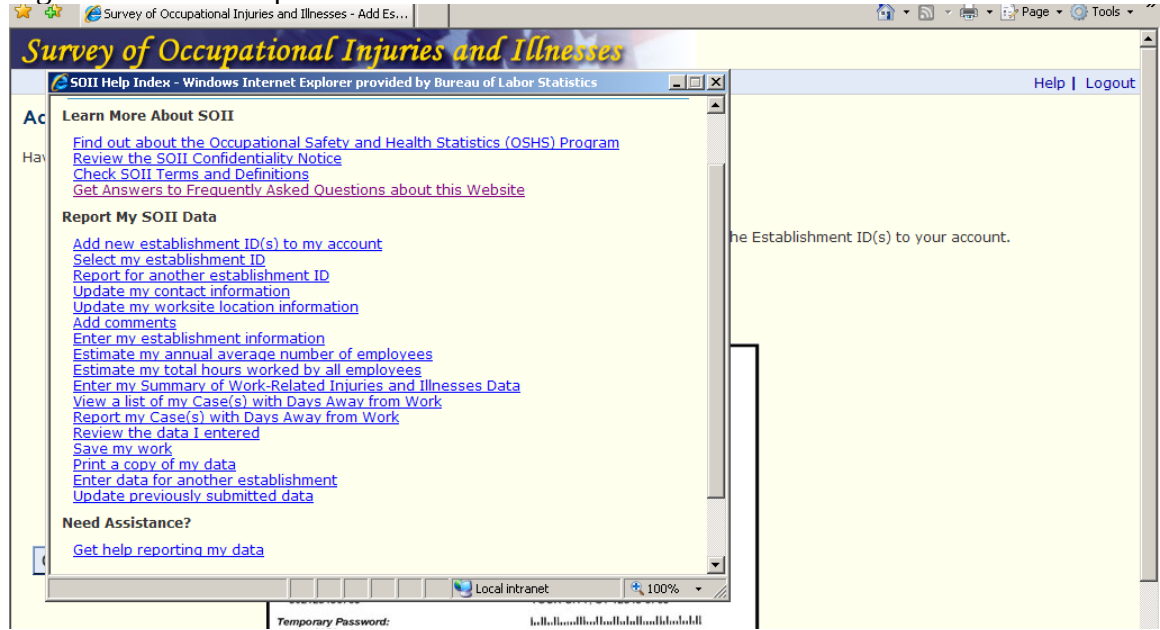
Survey of Occupational Injuries and Illnesses - Add Es...

Page ▾ Tools ▾

Survey of Occupational Injuries and Illnesses

SOII Help Index - Windows Internet Explorer provided by Bureau of Labor Statistics

Help | Logout

Ac

Hav

he Establishment ID(s) to your account.

Learn More About SOII

Find out about the Occupational Safety and Health Statistics (OSHS) Program
Review the SOII Confidentiality Notice
Check SOII Terms and Definitions
Get Answers to Frequently Asked Questions about this Website

Report My SOII Data

Add new establishment ID(s) to my account
Select my establishment ID
Report for another establishment ID
Update my contact information
Update my worksite location information
Add comments
Enter my establishment information
Estimate my annual average number of employees
Estimate my total hours worked by all employees
Enter my Summary of Work-Related Injuries and Illnesses Data
View a list of my Case(s) with Days Away from Work
Report my Case(s) with Days Away from Work
Review the data I entered
Save my work
Print a copy of my data
Enter data for another establishment
Update previously submitted data

Need Assistance?

Get help reporting my data

Local intranet

100%

Temporary Password: